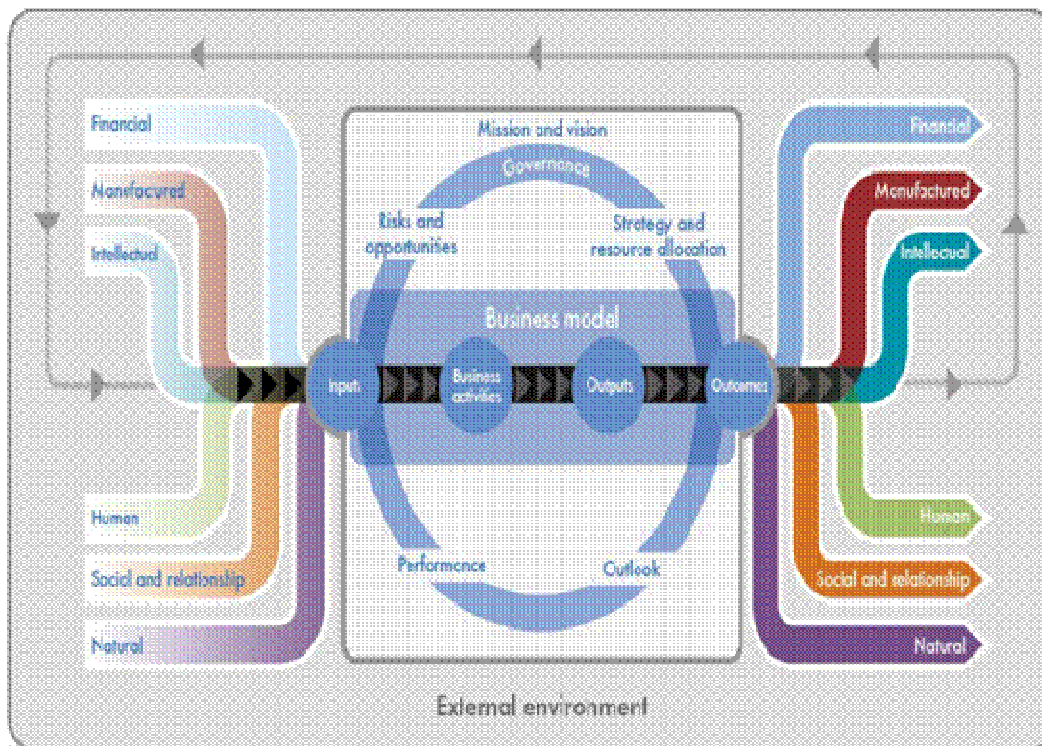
Financial
Manufactured
Intellectual
Human
Social and relationship
Natural

Mission and vision
Governance
Risks and opportunities
Strategy and resource allocation
Business model
Inputs
Business activities
Outputs
Outcomes
Performance
Outlook

Financial
Manufactured
Intellectual
Human
Social and relationship
Natural

External environment